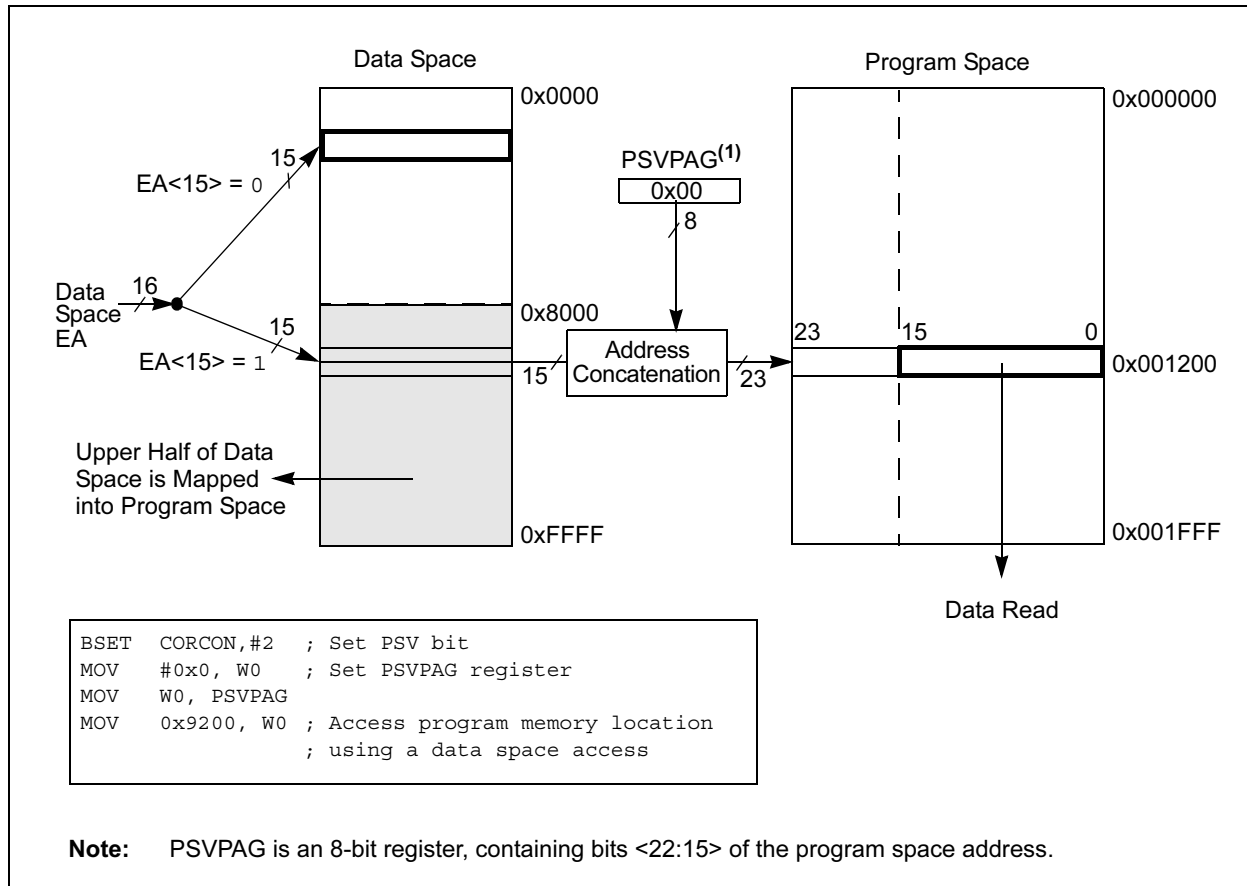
Data Space

Program Space

0x0000

0x000000

15

PSVPAG$^{(1)}$

EA<15> = 0

0x00

8

Data Space EA

16

0x8000

15

23

15

0

EA<15> = 1

Address Concatenation

15

23

0x001200

Upper Half of Data Space is Mapped into Program Space

0xFFFF

0x001FFF

Data Read

```
BSET   CORCON,#2  ; Set PSV bit
MOV    #0x0, W0   ; Set PSVPAG register
MOV    W0, PSVPAG
MOV    0x9200, W0 ; Access program memory location
                  ; using a data space access
```

**Note:** PSVPAG is an 8-bit register, containing bits <22:15> of the program space address.